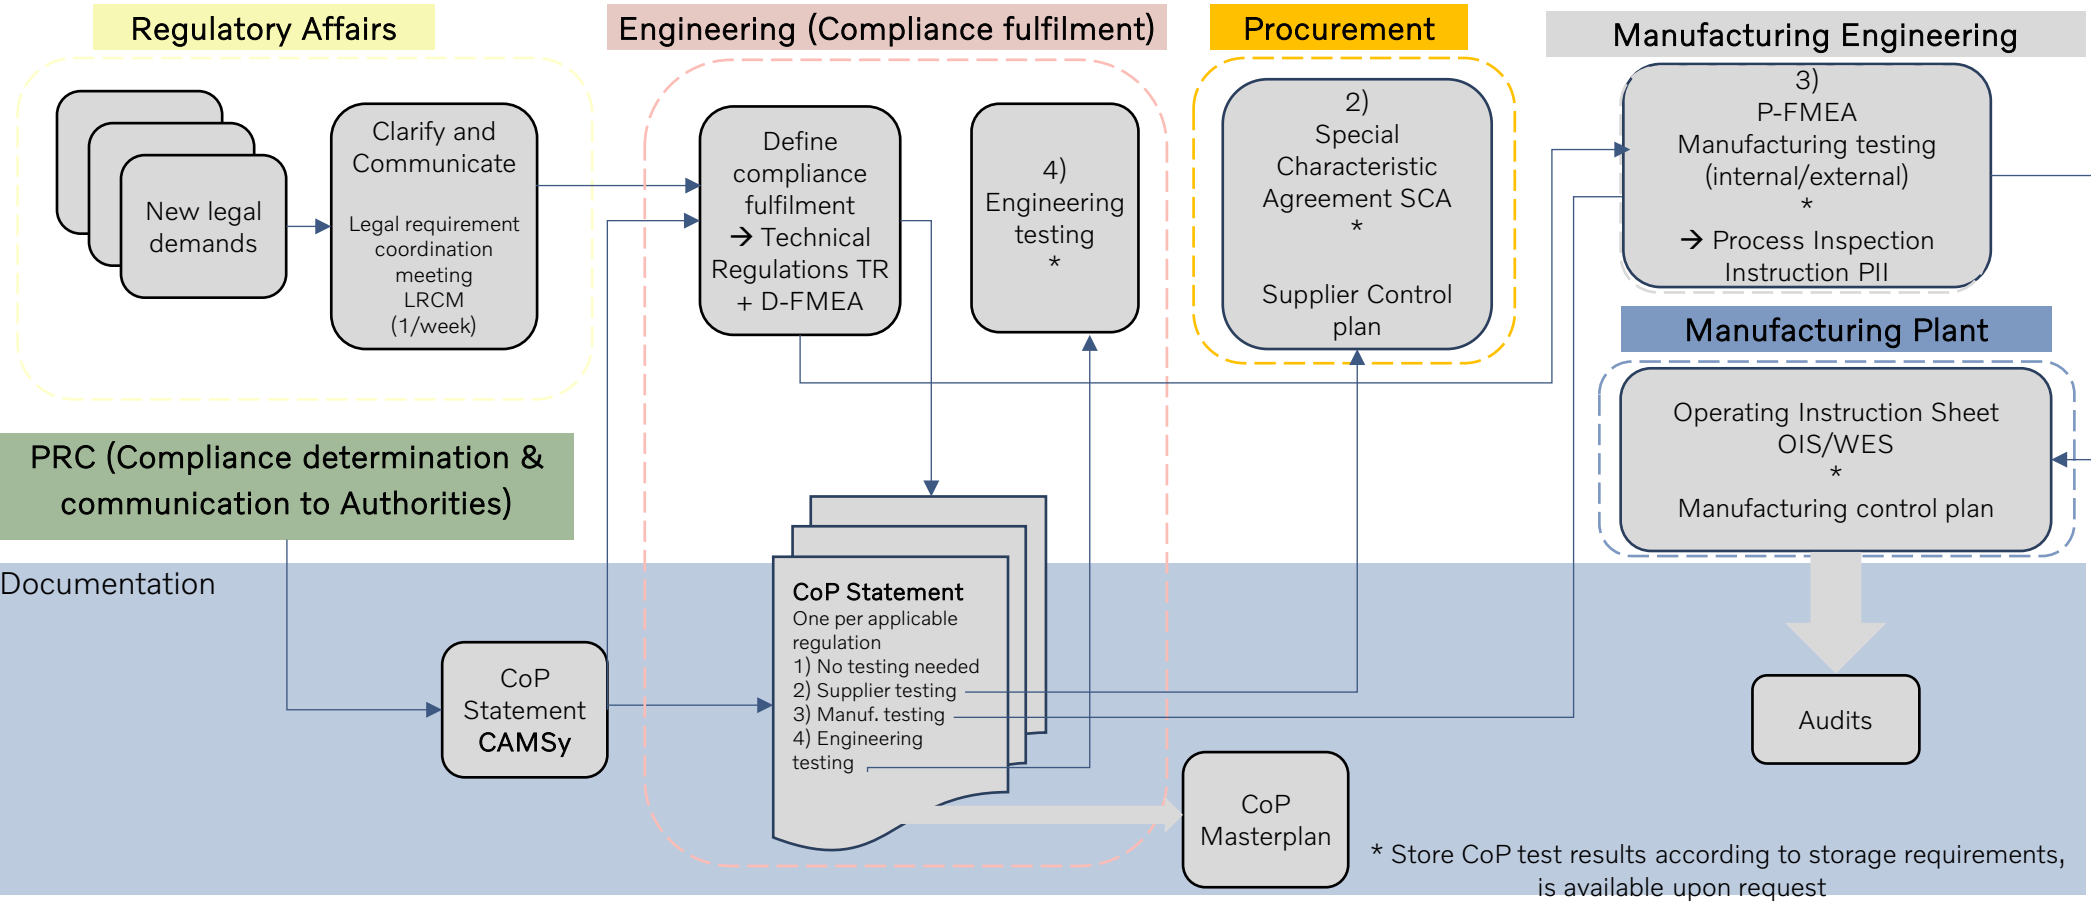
Regulatory Affairs

Engineering (Compliance fulfilment)

Procurement

Manufacturing Engineering

New legal demands

Clarify and Communicate

Legal requirement coordination meeting LRCM (1/week)

Define compliance fulfilment → Technical Regulations TR + D-FMEA

4) Engineering testing *

2) Special Characteristic Agreement SCA *

Supplier Control plan

3) P-FMEA Manufacturing testing (internal/external) *

→ Process Inspection Instruction PII

Manufacturing Plant

Operating Instruction Sheet OIS/WES *

Manufacturing control plan

PRC (Compliance determination & communication to Authorities)

Documentation

CoP Statement CAMSy

CoP Statement
One per applicable regulation
1) No testing needed
2) Supplier testing
3) Manuf. testing
4) Engineering testing

Audits

CoP Masterplan

* Store CoP test results according to storage requirements, is available upon request